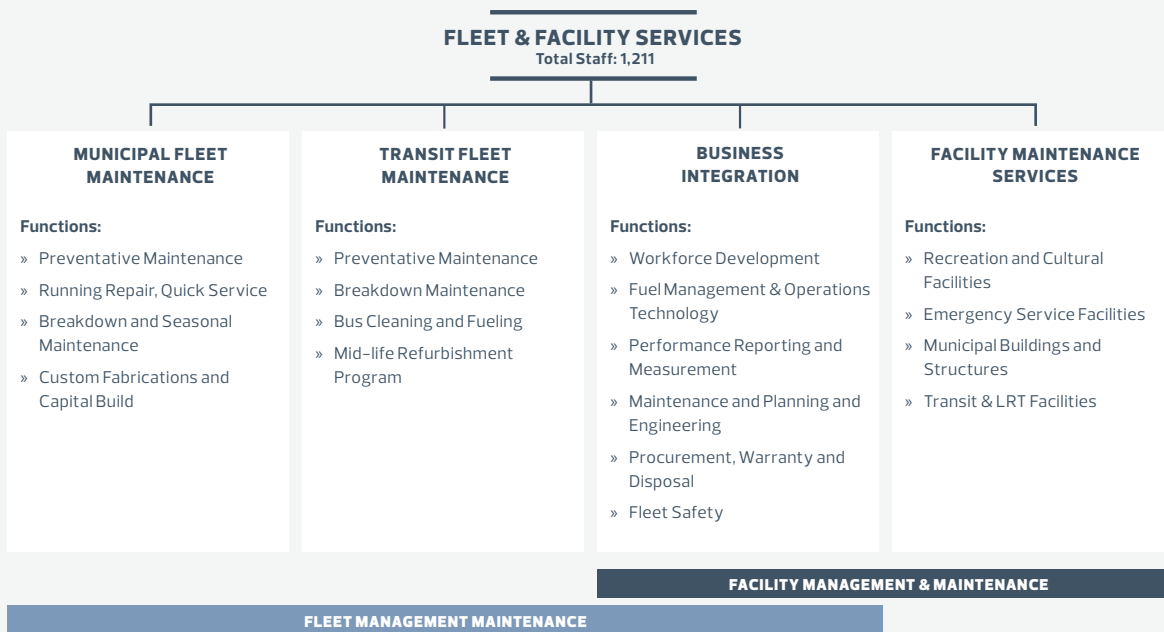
FLEET & FACILITY SERVICES
Total Staff: 1,211

MUNICIPAL FLEET MAINTENANCE

Functions:

» Preventative Maintenance
» Running Repair, Quick Service
» Breakdown and Seasonal Maintenance
» Custom Fabrications and Capital Build

TRANSIT FLEET MAINTENANCE

Functions:

» Preventative Maintenance
» Breakdown Maintenance
» Bus Cleaning and Fueling
» Mid-life Refurbishment Program

BUSINESS INTEGRATION

Functions:

» Workforce Development
» Fuel Management & Operations Technology
» Performance Reporting and Measurement
» Maintenance and Planning and Engineering
» Procurement, Warranty and Disposal
» Fleet Safety

FACILITY MAINTENANCE SERVICES

Functions:

» Recreation and Cultural Facilities
» Emergency Service Facilities
» Municipal Buildings and Structures
» Transit & LRT Facilities

FACILITY MANAGEMENT & MAINTENANCE

FLEET MANAGEMENT MAINTENANCE